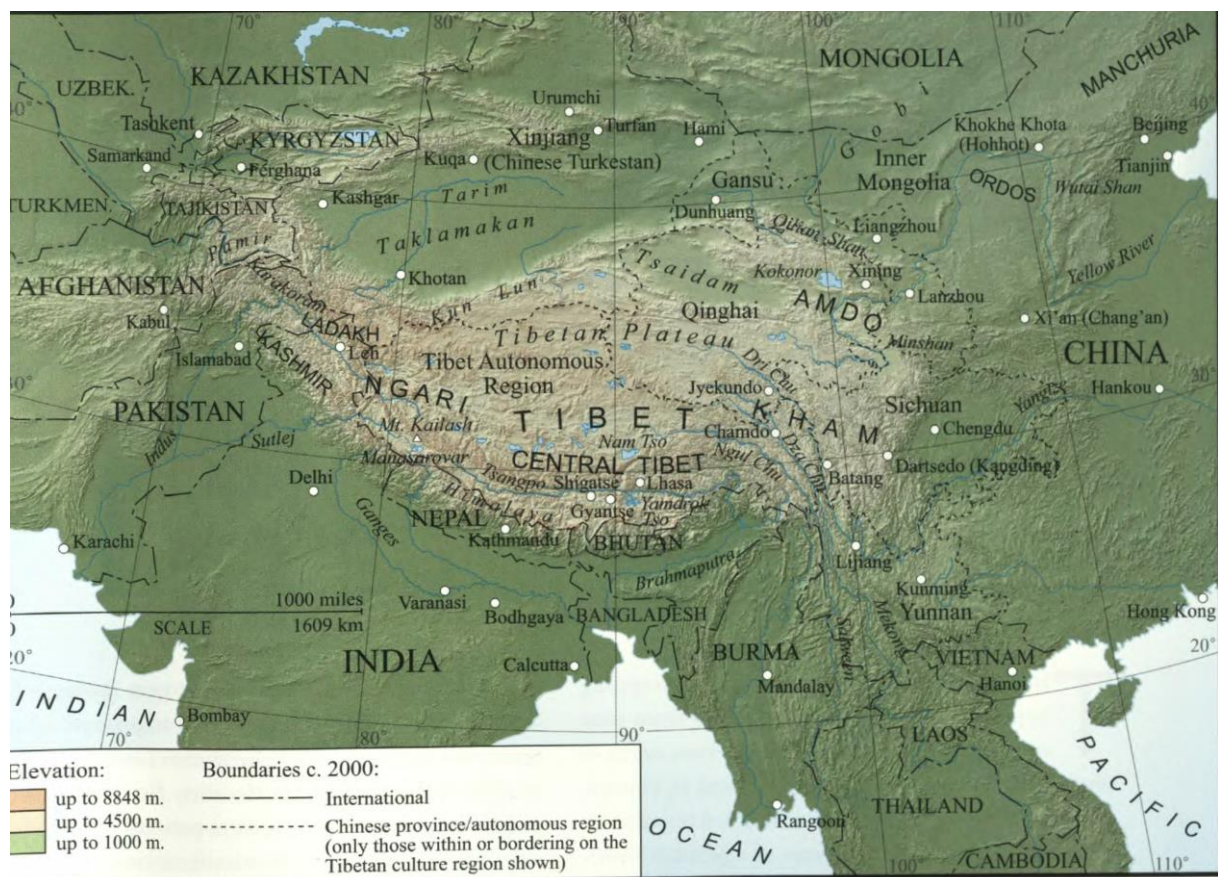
70° 80° 90° 100° 110°

MONGOLIA
MANCHURIA
UZBEK.
KAZAKHSTAN
Urumchi
Tashkent
KYRGYZSTAN
Turfan
Hami
Xinjiang
Khokhe Khota (Hohhot)
Beijing
Samarkand
Ferghana
Kuqa
(Chinese Turkestan)
G o b i
Inner Mongolia
Tianjin
TURKMEN.
TAJIKISTAN
Kashgar
Tarim
Gansu
ORDOS
Wutai Shan
Dunhuang
Taklamakan
Liangzhou
Pamir
Qilian Shan
Tsaidam
Kokonor
Xining
Yellow River
AFGHANISTAN
Khotan
Lanzhou
Karakoram
Kun Lun
AMDO
Kabul
LADAKH
Qinghai
Xi'an (Chang'an)
Islamabad
Leh
Tibetan Plateau
Minshan
CHINA
KASHMIR
Tibet Autonomous Region
Dri Chu
NGARI
Jyekundo
Hankou
30°
PAKISTAN
TIBET
KHAM
Sichuan
Mt. Kailash
Yangtse
Sutlej
Nam Tso
Chamdo
Chengdu
Indus
Manasarovar
CENTRAL TIBET
Ngul Chu
Dza Chu
Dartsedo (Kangding)
Delhi
Tsangpo
Shigatse
Lhasa
Batang
Ganges
Gyantse
Yamdrok Tso
Himalaya
NEPAL
Kathmandu
BHUTAN
Karachi
Brahmaputra
Lijiang
Kunming
1000 miles
Varanasi
Bodhgaya
BANGLADESH
Salween
Mekong
Yunnan
Hong Kong
SCALE
1609 km
20°
INDIA
20°
Calcutta
BURMA
VIETNAM
Mandalay
Hanoi
INDIAN
Bombay
70°
80°
90°
LAOS
PACIFIC
Elevation:
up to 8848 m.
up to 4500 m.
up to 1000 m.
Boundaries c. 2000:
International
Chinese province/autonomous region (only those within or bordering on the Tibetan culture region shown)
OCEAN
Rangoon
THAILAND
CAMBODIA
100°
110°